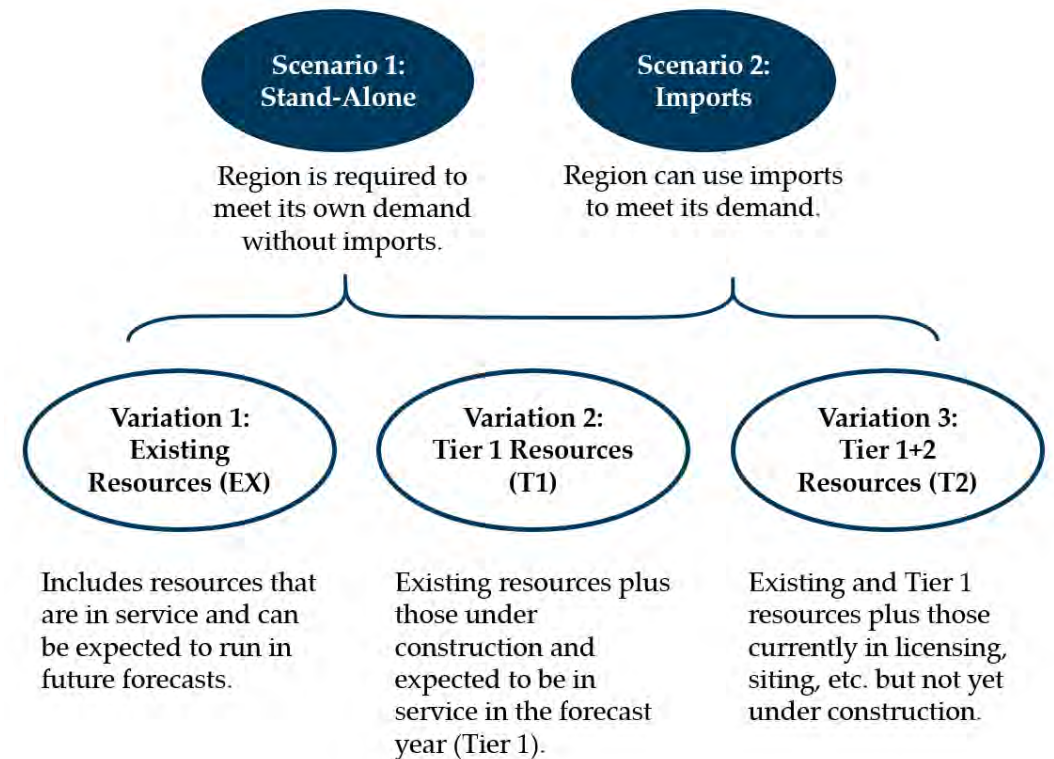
Scenario 1:
Stand-Alone

Region is required to meet its own demand without imports.

Scenario 2:
Imports

Region can use imports to meet its demand.

Variation 1:
Existing Resources (EX)

Includes resources that are in service and can be expected to run in future forecasts.

Variation 2:
Tier 1 Resources (T1)

Existing resources plus those under construction and expected to be in service in the forecast year (Tier 1).

Variation 3:
Tier 1+2 Resources (T2)

Existing and Tier 1 resources plus those currently in licensing, siting, etc. but not yet under construction.